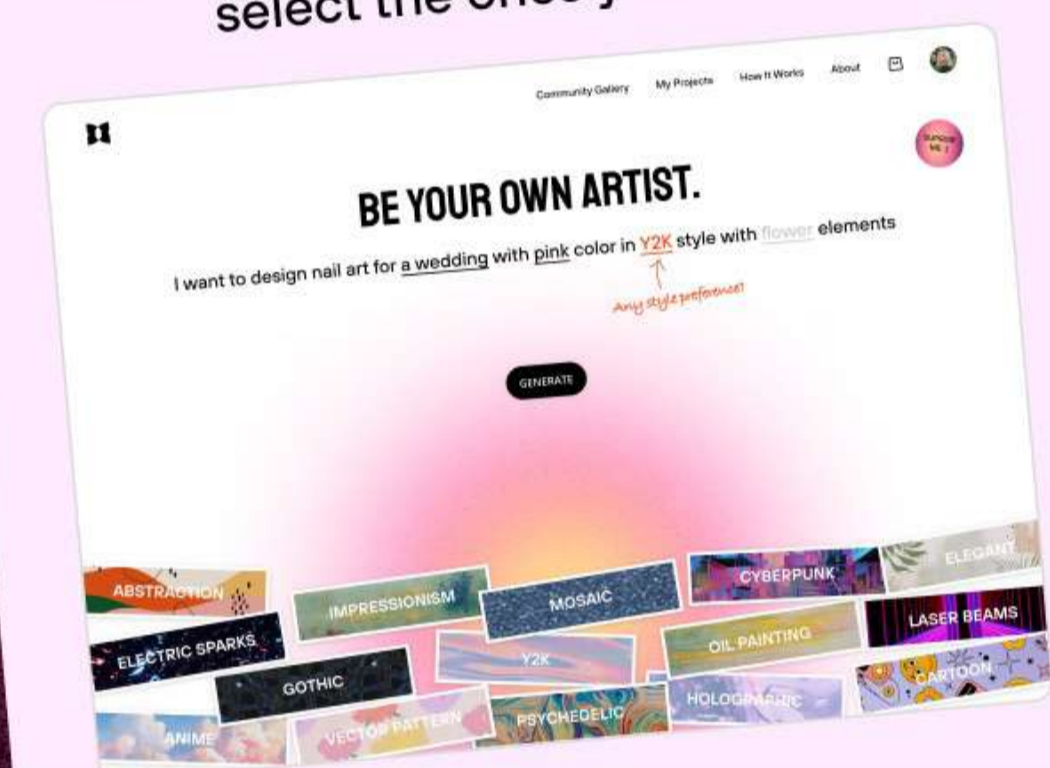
select the ones y

Community Gallery My Projects How It Works About

Surprise Me !

BE YOUR OWN ARTIST.

I want to design nail art for a wedding with pink color in Y2K style with flower elements

Any style preference?

GENERATE

ABSTRACTION
IMPRESSIONISM
MOSAIC
CYBERPUNK
ELEGANT
ELECTRIC SPARKS
Y2K
OIL PAINTING
LASER BEAMS
GOTHIC
HOLOGRAPHIC
CARTOON
ANIME
VECTOR PATTERN
PSYCHEDELIC